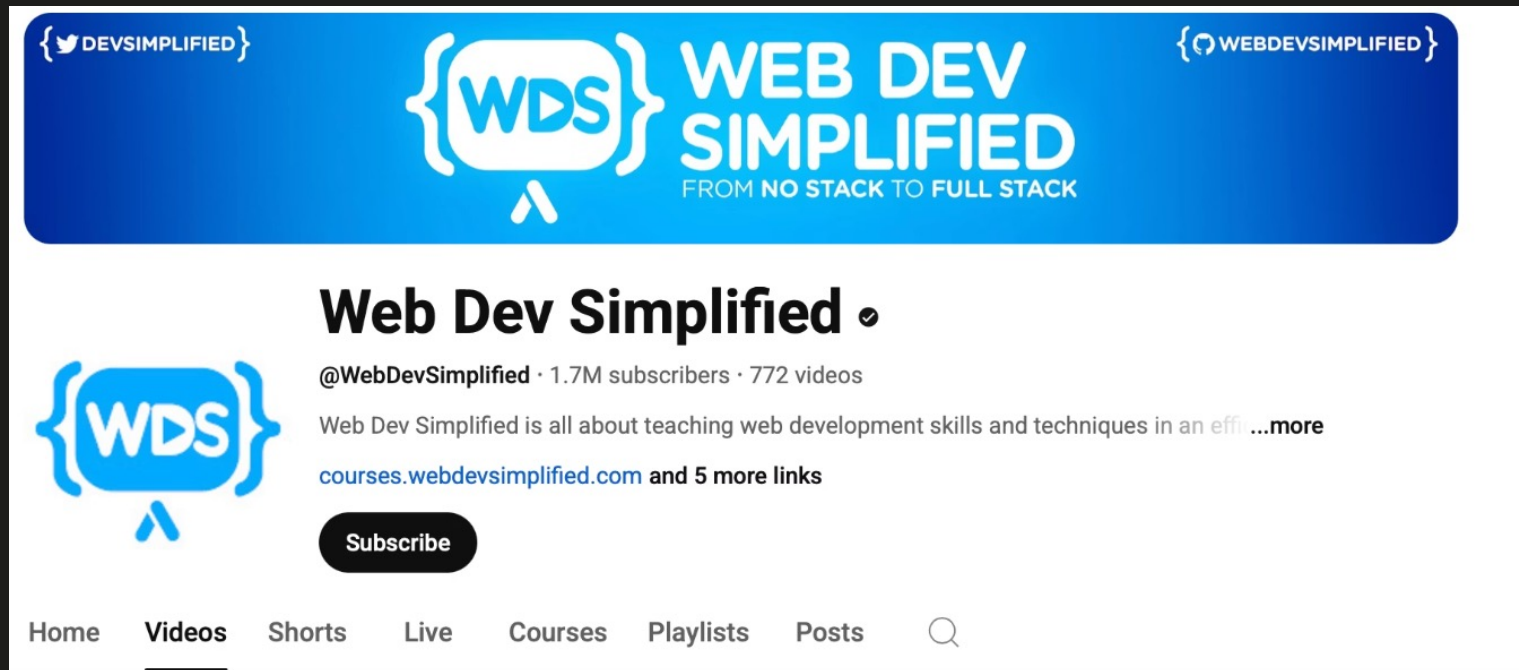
{DEVSIMPLIFIED}

{WDS} WEB DEV SIMPLIFIED
FROM NO STACK TO FULL STACK

{WEBDEVSIMPLIFIED}

{WDS}

Web Dev Simplified

@WebDevSimplified · 1.7M subscribers · 772 videos

Web Dev Simplified is all about teaching web development skills and techniques in an effi ...more

courses.webdevsimplified.com and 5 more links

Subscribe

Home Videos Shorts Live Courses Playlists Posts